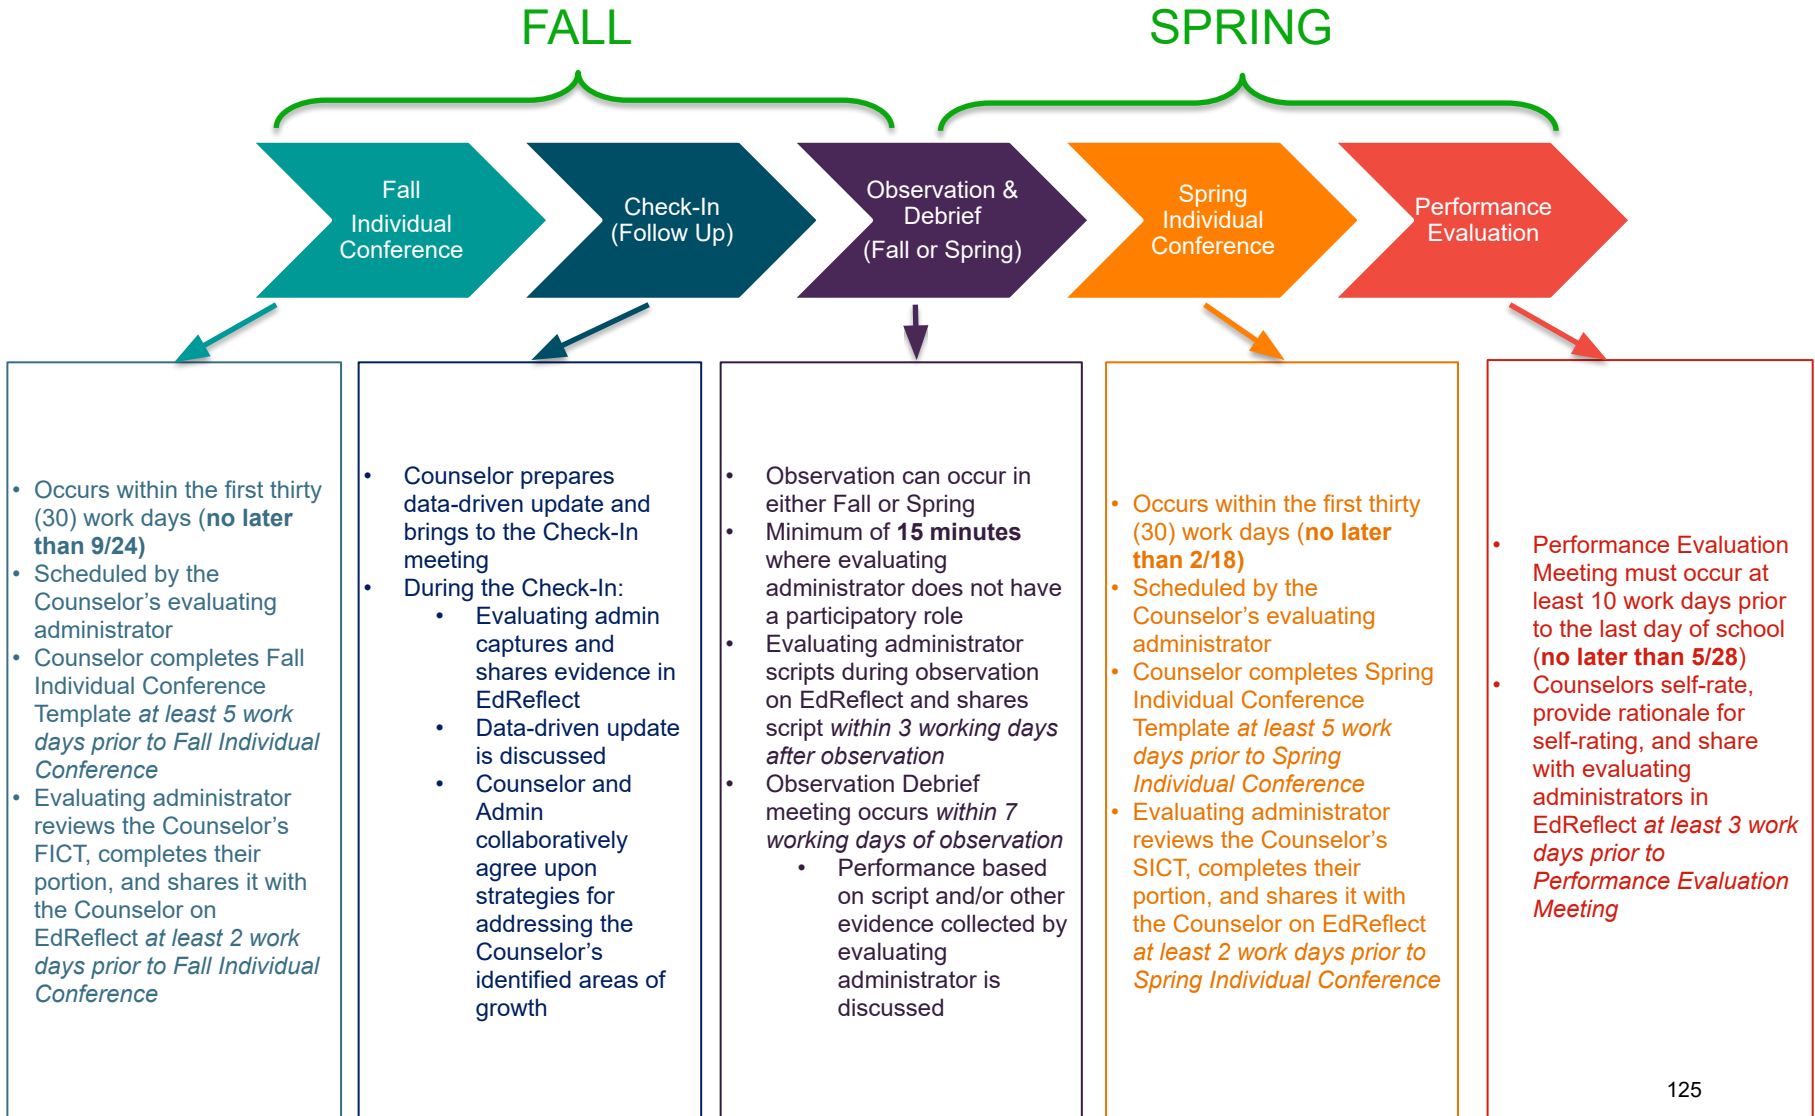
FALL

SPRING

Fall Individual Conference

Check-In (Follow Up)

Observation & Debrief (Fall or Spring)

Spring Individual Conference

Performance Evaluation

- Occurs within the first thirty (30) work days (**no later than 9/24)**
- Scheduled by the Counselor’s evaluating administrator
- Counselor completes Fall Individual Conference Template *at least 5 work days prior to Fall Individual Conference*
- Evaluating administrator reviews the Counselor’s FICT, completes their portion, and shares it with the Counselor on EdReflect *at least 2 work days prior to Fall Individual Conference*

- Counselor prepares data-driven update and brings to the Check-In meeting
- During the Check-In:
 - Evaluating admin captures and shares evidence in EdReflect
 - Data-driven update is discussed
 - Counselor and Admin collaboratively agree upon strategies for addressing the Counselor’s identified areas of growth

- Observation can occur in either Fall or Spring
- Minimum of **15 minutes** where evaluating administrator does not have a participatory role
- Evaluating administrator scripts during observation on EdReflect and shares script *within 3 working days after observation*
- Observation Debrief meeting occurs *within 7 working days of observation*
 - Performance based on script and/or other evidence collected by evaluating administrator is discussed

- Occurs within the first thirty (30) work days (**no later than 2/18)**
- Scheduled by the Counselor’s evaluating administrator
- Counselor completes Spring Individual Conference Template *at least 5 work days prior to Spring Individual Conference*
- Evaluating administrator reviews the Counselor’s SICT, completes their portion, and shares it with the Counselor on EdReflect *at least 2 work days prior to Spring Individual Conference*

- Performance Evaluation Meeting must occur at least 10 work days prior to the last day of school (**no later than 5/28**)
- Counselors self-rate, provide rationale for self-rating, and share with evaluating administrators in EdReflect *at least 3 work days prior to Performance Evaluation Meeting*

125